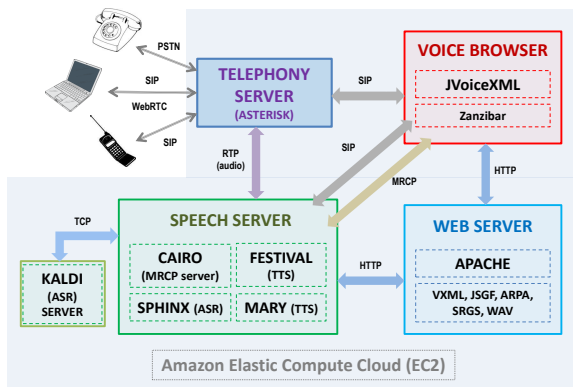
PSTN

SIP

WebRTC

SIP

TELEPHONY SERVER
(ASTERISK)

SIP

VOICE BROWSER
JVoiceXML
Zanzibar

RTP (audio)

SIP

MRCP

HTTP

TCP

SPEECH SERVER
CAIRO (MRCP server)
FESTIVAL (TTS)
SPHINX (ASR)
MARY (TTS)

KALDI (ASR) SERVER

HTTP

WEB SERVER
APACHE
VXML, JSGF, ARPA, SRGS, WAV

Amazon Elastic Compute Cloud (EC2)